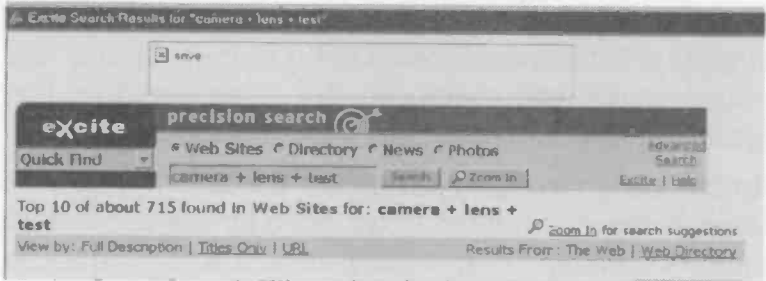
Excite Search Results for "camera + lens + test"

save

excite

precision search

Quick Find

Web Sites Directory News Photos

Advanced Search

camera + lens + test

Search

Zoom In

Excite | Help

Top 10 of about 715 found in Web Sites for: camera + lens + test

Zoom In for search suggestions

View by: Full Description | Titles Only | URL

Results From: The Web | Web Directory